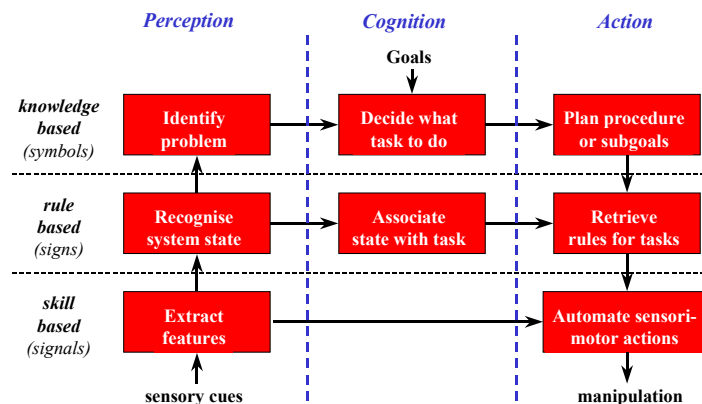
Perception

Cognition

Action

Goals

knowledge based (symbols)

Identify problem

Decide what task to do

Plan procedure or subgoals

rule based (signs)

Recognise system state

Associate state with task

Retrieve rules for tasks

skill based (signals)

Extract features

Automate sensori-motor actions

sensory cues

manipulation